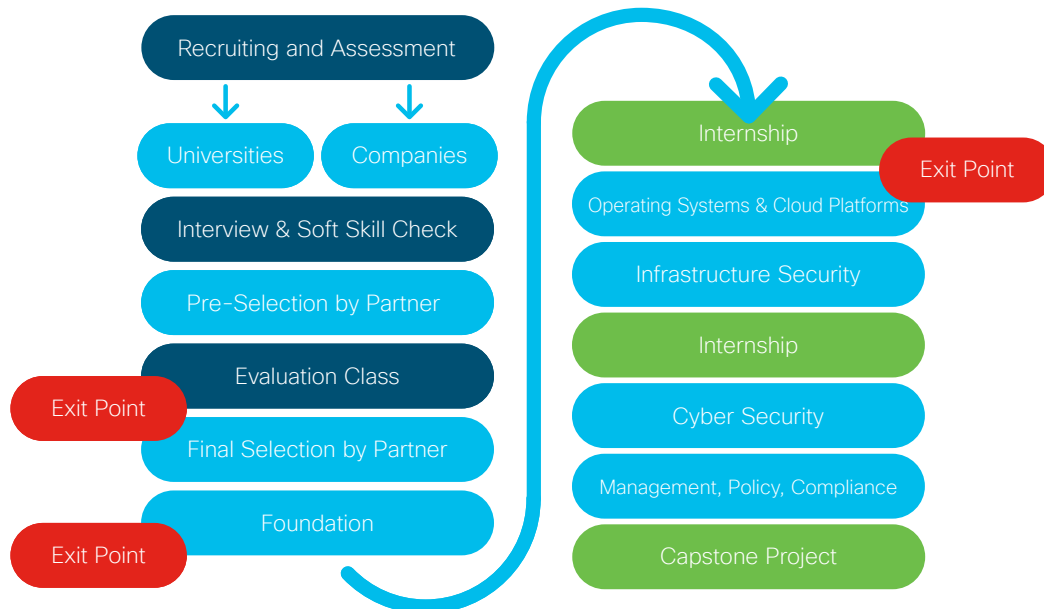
Recruiting and Assessment

Universities

Companies

Interview & Soft Skill Check

Pre-Selection by Partner

Evaluation Class

Exit Point

Final Selection by Partner

Foundation

Exit Point

Internship

Exit Point

Operating Systems & Cloud Platforms

Infrastructure Security

Internship

Cyber Security

Management, Policy, Compliance

Capstone Project